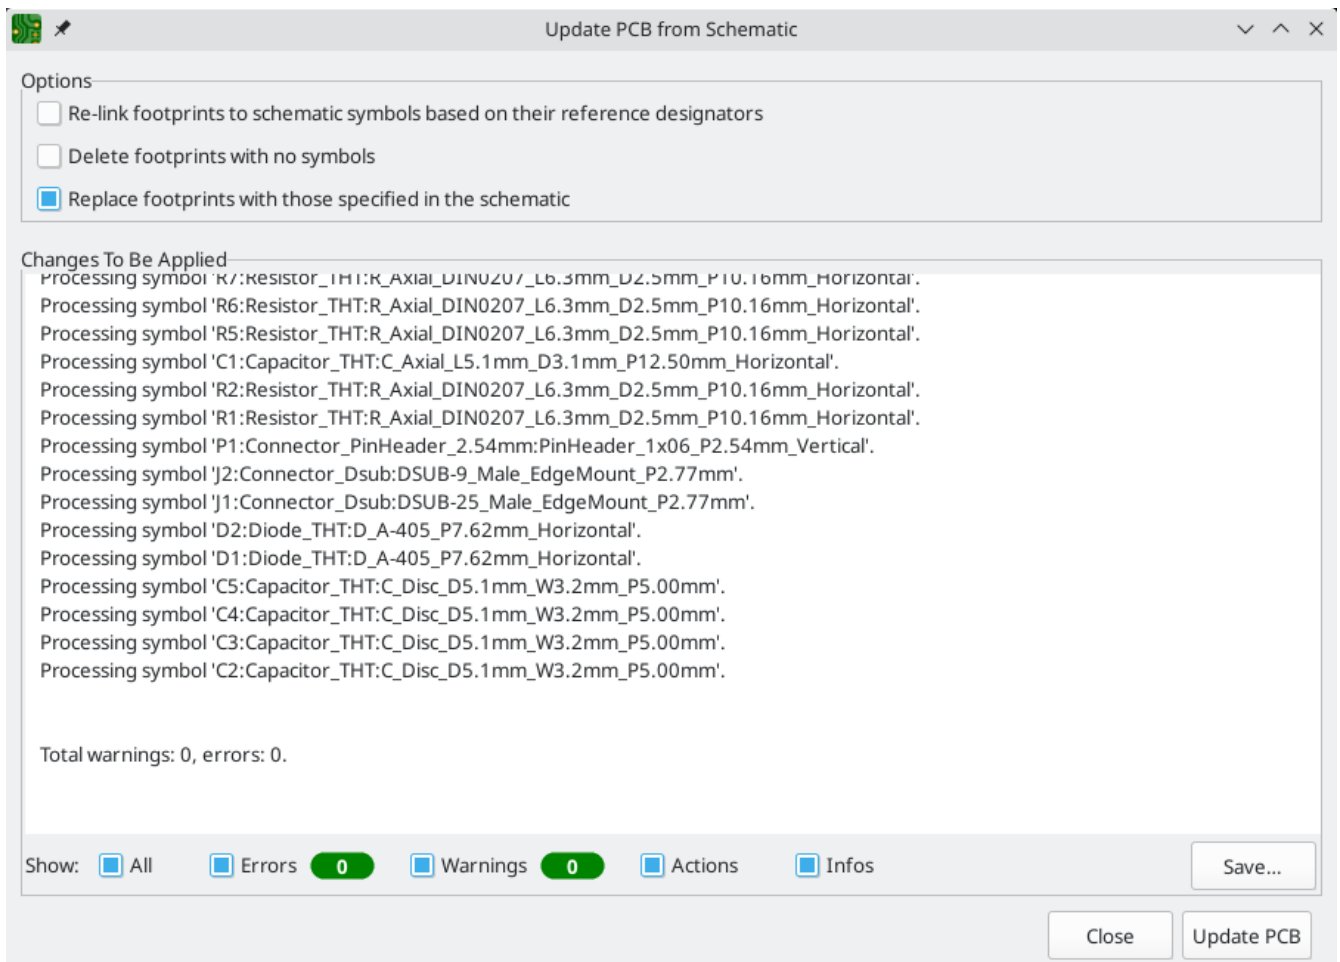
Update PCB from Schematic

Options

Re-link footprints to schematic symbols based on their reference designators

Delete footprints with no symbols

Replace footprints with those specified in the schematic

Changes To Be Applied

Processing symbol 'R7:Resistor_THT:R_Axial_DIN0207_L6.3mm_D2.5mm_P10.16mm_Horizontal'.
Processing symbol 'R6:Resistor_THT:R_Axial_DIN0207_L6.3mm_D2.5mm_P10.16mm_Horizontal'.
Processing symbol 'R5:Resistor_THT:R_Axial_DIN0207_L6.3mm_D2.5mm_P10.16mm_Horizontal'.
Processing symbol 'C1:Capacitor_THT:C_Axial_L5.1mm_D3.1mm_P12.50mm_Horizontal'.
Processing symbol 'R2:Resistor_THT:R_Axial_DIN0207_L6.3mm_D2.5mm_P10.16mm_Horizontal'.
Processing symbol 'R1:Resistor_THT:R_Axial_DIN0207_L6.3mm_D2.5mm_P10.16mm_Horizontal'.
Processing symbol 'P1:Connector_PinHeader_2.54mm:PinHeader_1x06_P2.54mm_Vertical'.
Processing symbol 'J2:Connector_Dsub:DSUB-9_Male_EdgeMount_P2.77mm'.
Processing symbol 'J1:Connector_Dsub:DSUB-25_Male_EdgeMount_P2.77mm'.
Processing symbol 'D2:Diode_THT:D_A-405_P7.62mm_Horizontal'.
Processing symbol 'D1:Diode_THT:D_A-405_P7.62mm_Horizontal'.
Processing symbol 'C5:Capacitor_THT:C_Disc_D5.1mm_W3.2mm_P5.00mm'.
Processing symbol 'C4:Capacitor_THT:C_Disc_D5.1mm_W3.2mm_P5.00mm'.
Processing symbol 'C3:Capacitor_THT:C_Disc_D5.1mm_W3.2mm_P5.00mm'.
Processing symbol 'C2:Capacitor_THT:C_Disc_D5.1mm_W3.2mm_P5.00mm'.

Total warnings: 0, errors: 0.

Show: All Errors 0 Warnings 0 Actions Infos Save...

Close Update PCB